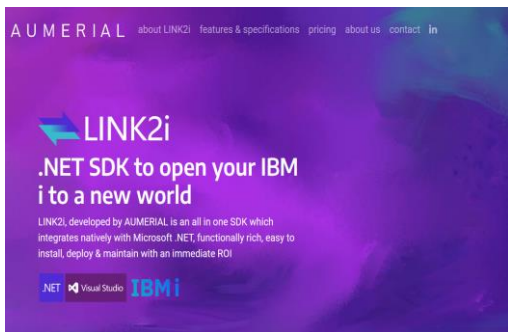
AUMERIAL about LINK2i features & specifications pricing about us contact in

LINK2i

.NET SDK to open your IBM i to a new world

LINK2i, developed by AUMERIAL is an all in one SDK which integrates natively with Microsoft .NET, functionally rich, easy to install, deploy & maintain with an immediate ROI

.NET Visual Studio IBM i